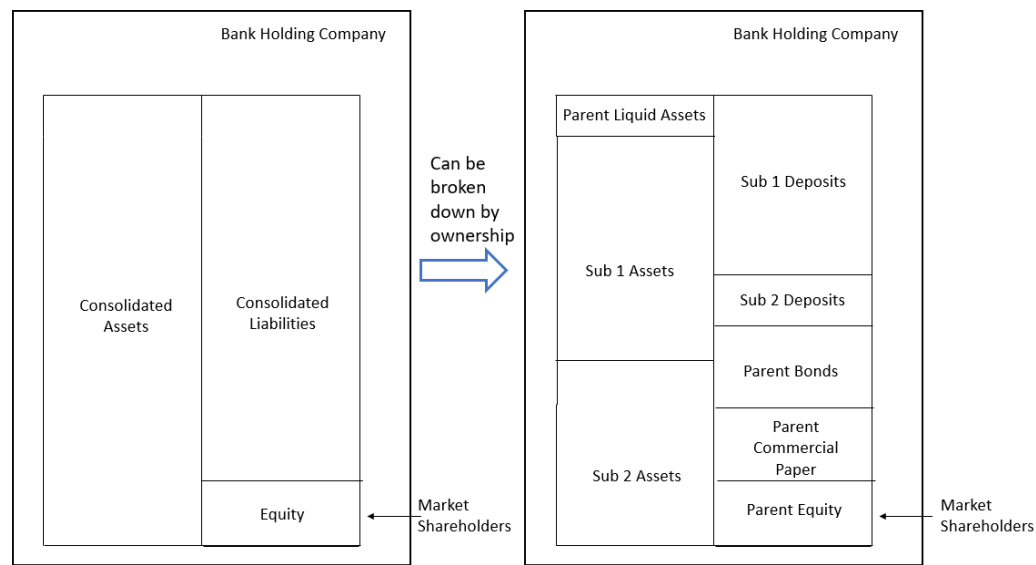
Bank Holding Company

Consolidated Assets

Consolidated Liabilities

Equity

Market Shareholders

Can be broken down by ownership

Bank Holding Company

Parent Liquid Assets

Sub 1 Assets

Sub 2 Assets

Sub 1 Deposits

Sub 2 Deposits

Parent Bonds

Parent Commercial Paper

Parent Equity

Market Shareholders